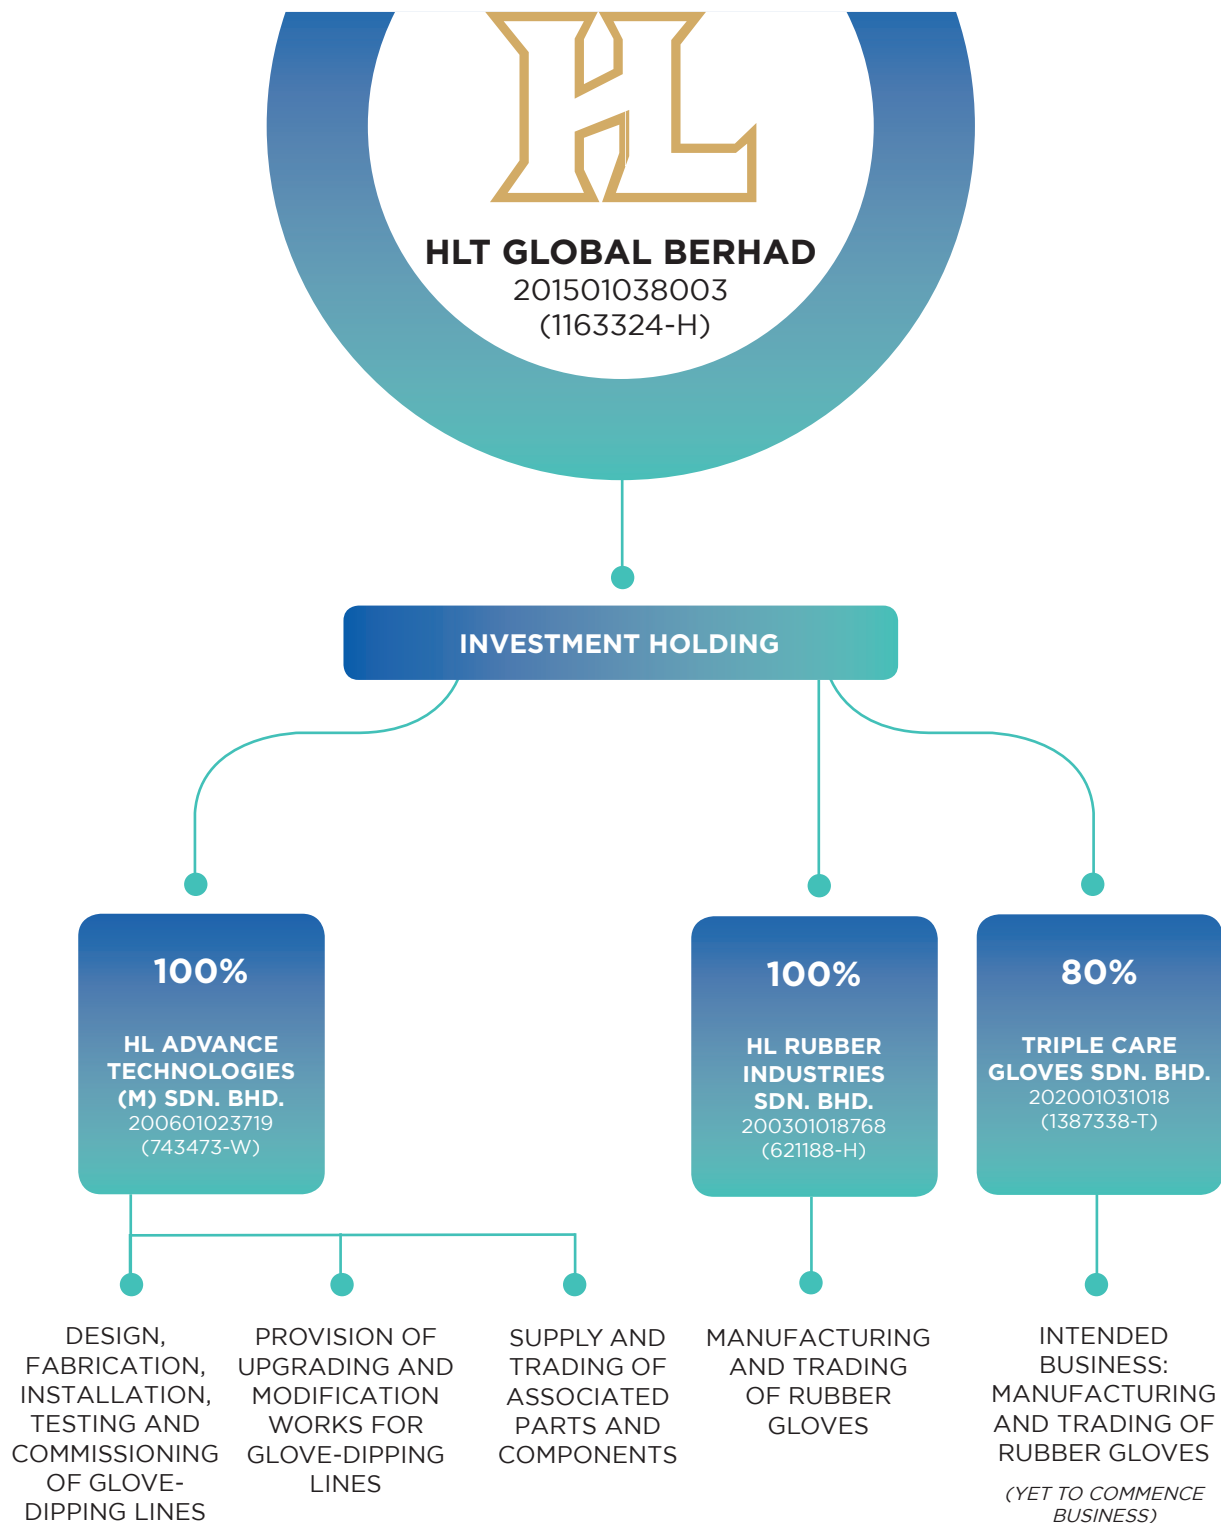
HL

HLT GLOBAL BERHAD
201501038003
(1163324-H)

INVESTMENT HOLDING

100%

HL ADVANCE TECHNOLOGIES (M) SDN. BHD.
200601023719
(743473-W)

100%

HL RUBBER INDUSTRIES SDN. BHD.
200301018768
(621188-H)

80%

TRIPLE CARE GLOVES SDN. BHD.
202001031018
(1387338-T)

DESIGN, FABRICATION, INSTALLATION, TESTING AND COMMISSIONING OF GLOVE-DIPPING LINES

PROVISION OF UPGRADING AND MODIFICATION WORKS FOR GLOVE-DIPPING LINES

SUPPLY AND TRADING OF ASSOCIATED PARTS AND COMPONENTS

MANUFACTURING AND TRADING OF RUBBER GLOVES

INTENDED BUSINESS: MANUFACTURING AND TRADING OF RUBBER GLOVES

(YET TO COMMENCE BUSINESS)